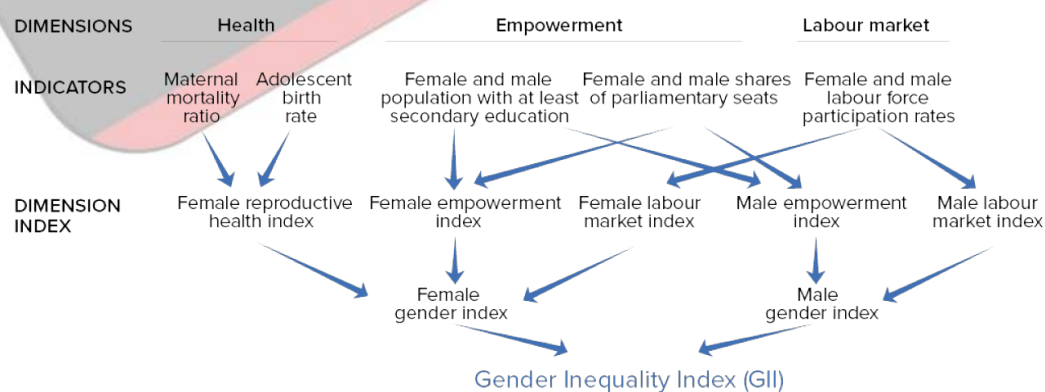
DIMENSIONS

Health

Empowerment

Labour market

INDICATORS

Maternal mortality ratio

Adolescent birth rate

Female and male population with at least secondary education

Female and male shares of parliamentary seats

Female and male labour force participation rates

DIMENSION INDEX

Female reproductive health index

Female empowerment index

Female labour market index

Male empowerment index

Male labour market index

Female gender index

Male gender index

Gender Inequality Index (GII)